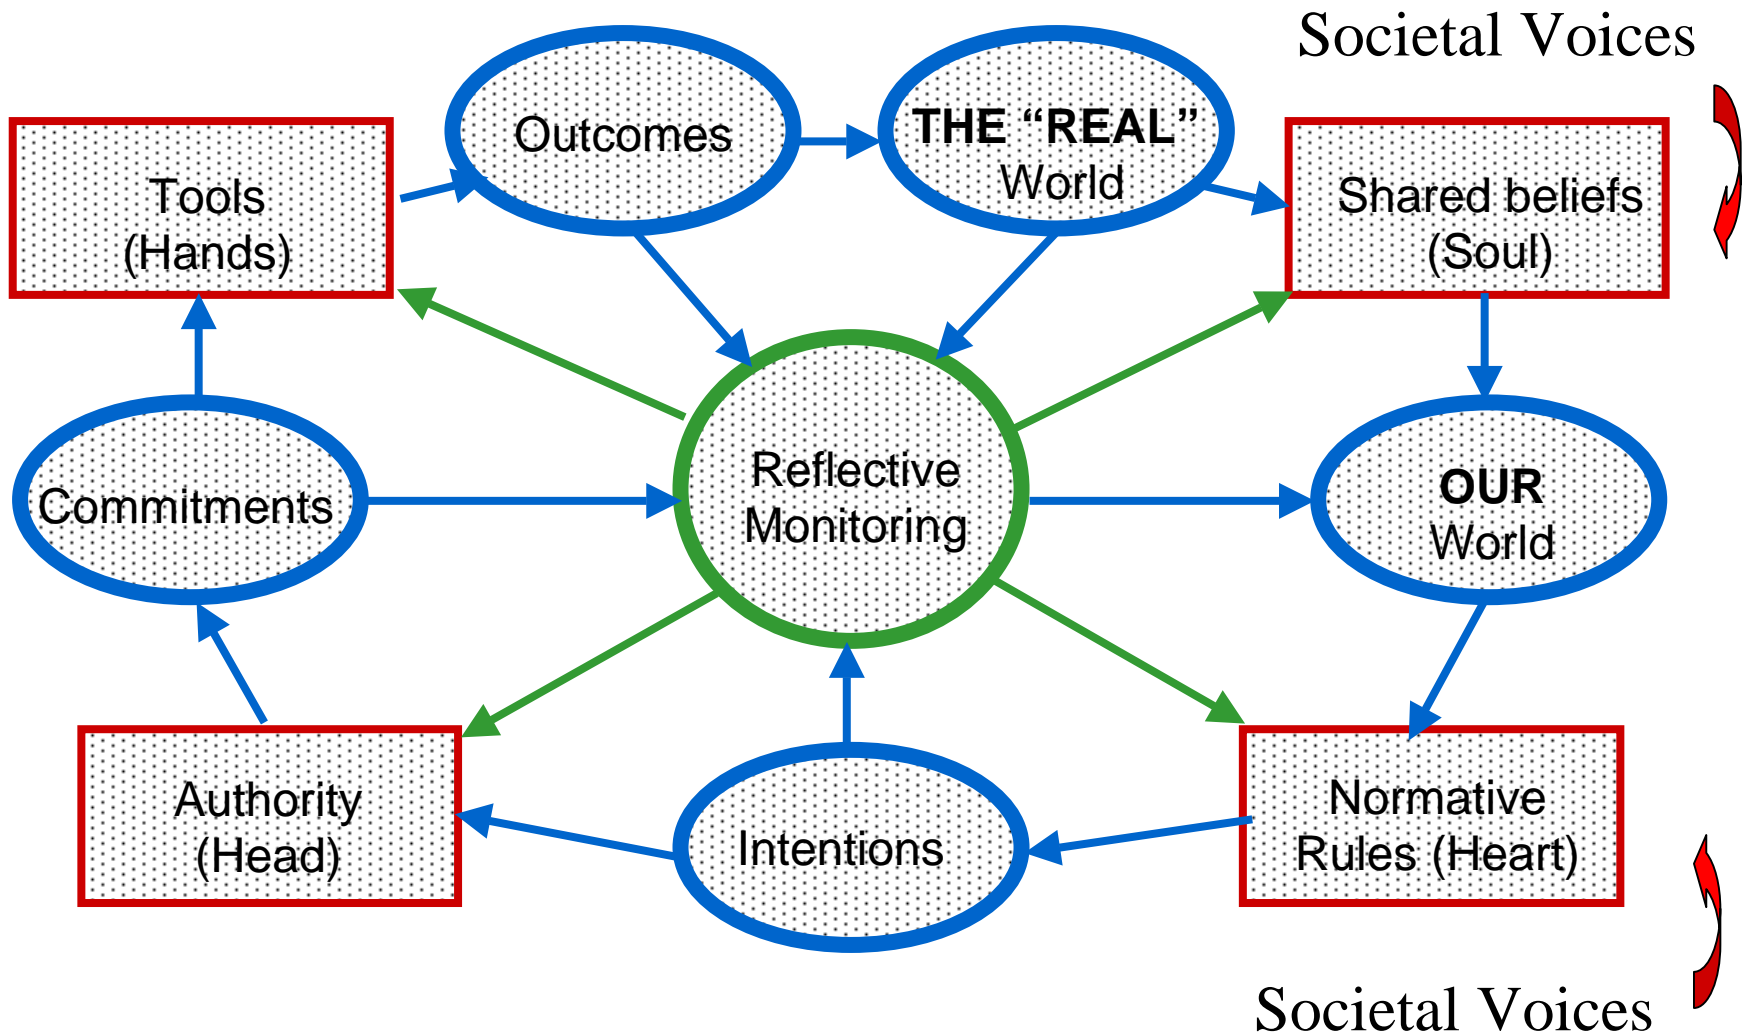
Societal Voices

Tools (Hands)

Outcomes

THE "REAL" World

Shared beliefs (Soul)

Commitments

Reflective Monitoring

OUR World

Authority (Head)

Intentions

Normative Rules (Heart)

Societal Voices